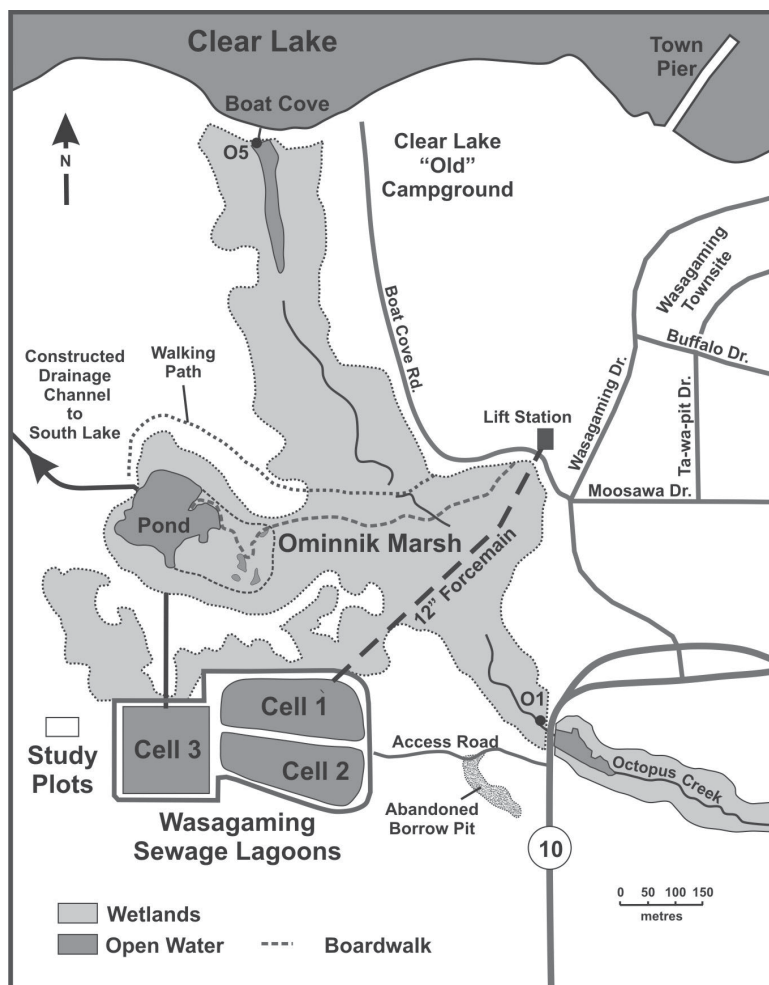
Clear Lake

Town Pier

Boat Cove

N

O5

Clear Lake "Old" Campground

Wasagaming Townsite

Boat Cove Rd.

Buffalo Dr.

Constructed Drainage Channel to South Lake

Walking Path

Wasagaming Dr.

Ta-wa-pit Dr.

Lift Station

Moosawa Dr.

Pond

Ominnik Marsh

12" Forcemain

Cell 1

O1

Study Plots

Cell 3

Cell 2

Access Road

Octopus Creek

Abandoned Borrow Pit

Wasagaming Sewage Lagoons

10

0 50 100 150
metres

Wetlands

Open Water

Boardwalk